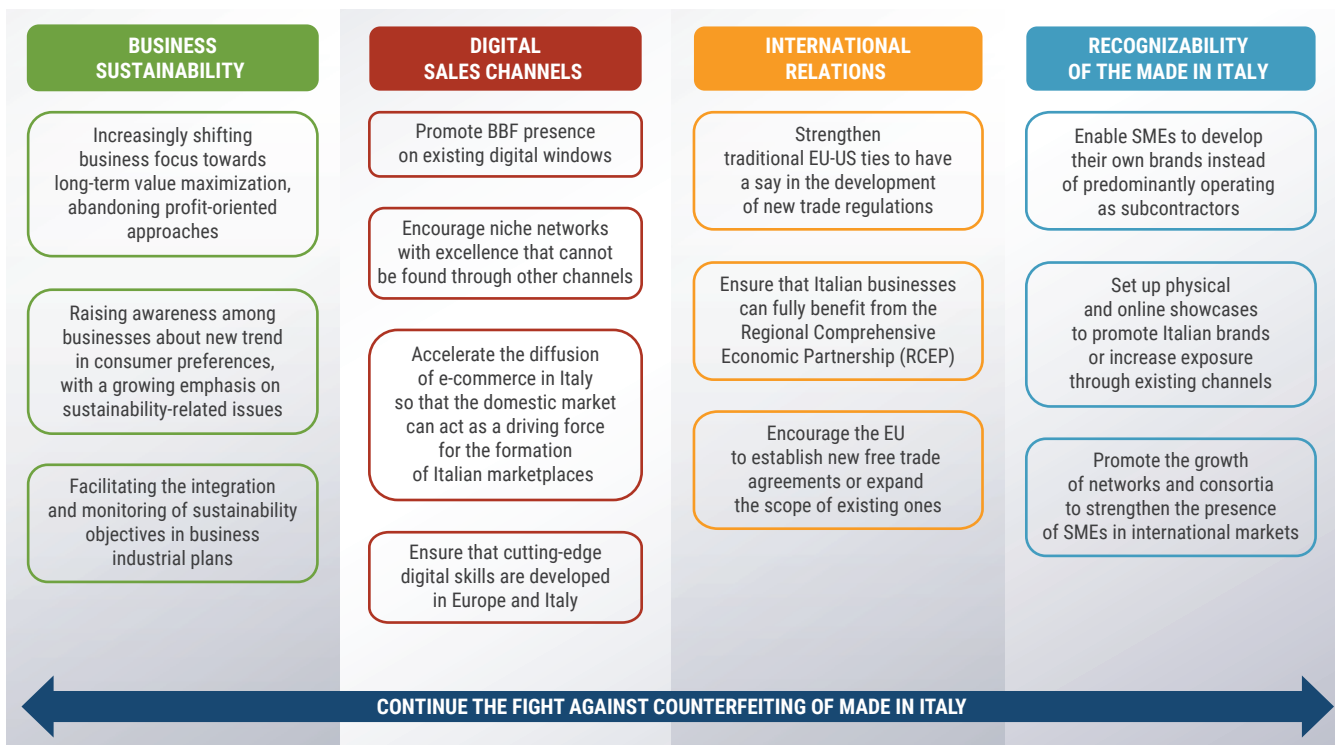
BUSINESS SUSTAINABILITY

Increasingly shifting business focus towards long-term value maximization, abandoning profit-oriented approaches

Raising awareness among businesses about new trend in consumer preferences, with a growing emphasis on sustainability-related issues

Facilitating the integration and monitoring of sustainability objectives in business industrial plans

DIGITAL SALES CHANNELS

Promote BBF presence on existing digital windows

Encourage niche networks with excellence that cannot be found through other channels

Accelerate the diffusion of e-commerce in Italy so that the domestic market can act as a driving force for the formation of Italian marketplaces

Ensure that cutting-edge digital skills are developed in Europe and Italy

INTERNATIONAL RELATIONS

Strengthen traditional EU-US ties to have a say in the development of new trade regulations

Ensure that Italian businesses can fully benefit from the Regional Comprehensive Economic Partnership (RCEP)

Encourage the EU to establish new free trade agreements or expand the scope of existing ones

RECOGNIZABILITY OF THE MADE IN ITALY

Enable SMEs to develop their own brands instead of predominantly operating as subcontractors

Set up physical and online showcases to promote Italian brands or increase exposure through existing channels

Promote the growth of networks and consortia to strengthen the presence of SMEs in international markets

CONTINUE THE FIGHT AGAINST COUNTERFEITING OF MADE IN ITALY